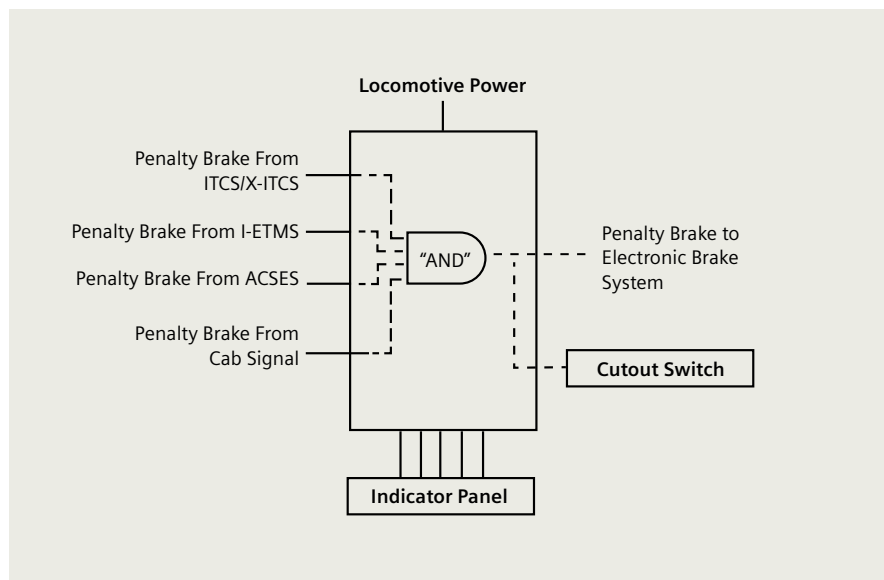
Locomotive Power

Penalty Brake From ITCS/X-ITCS

Penalty Brake From I-ETMS

Penalty Brake From ACSES

Penalty Brake From Cab Signal

"AND"

Penalty Brake to Electronic Brake System

Cutout Switch

Indicator Panel